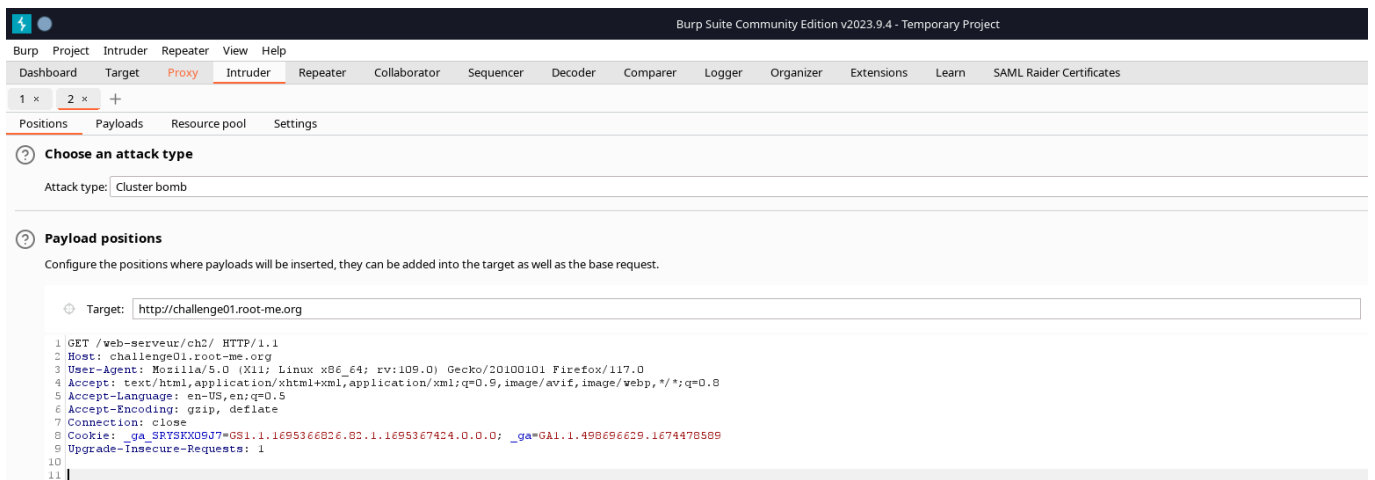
Burp Suite Community Edition v2023.9.4 - Temporary Project

Burp Project Intruder Repeater View Help

Dashboard Target Proxy Intruder Repeater Collaborator Sequencer Decoder Comparer Logger Organizer Extensions Learn SAML Raider Certificates

1 × 2 × +

Positions Payloads Resource pool Settings

? Choose an attack type

Attack type: Cluster bomb

? Payload positions

Configure the positions where payloads will be inserted, they can be added into the target as well as the base request.

Target: http://challenge01.root-me.org

1 GET /web-serveur/ch2/ HTTP/1.1
2 Host: challenge01.root-me.org
3 User-Agent: Mozilla/5.0 (X11; Linux x86_64; rv:109.0) Gecko/20100101 Firefox/117.0
4 Accept: text/html,application/xhtml+xml,application/xml;q=0.9,image/avif,image/webp,*/*;q=0.8
5 Accept-Language: en-US,en;q=0.5
6 Accept-Encoding: gzip, deflate
7 Connection: close
8 Cookie: _ga_SRYSKX09J7=GS1.1.1695366826.82.1.1695367424.0.0.0; _ga=GA1.1.498696629.1674478589
9 Upgrade-Insecure-Requests: 1
10
11